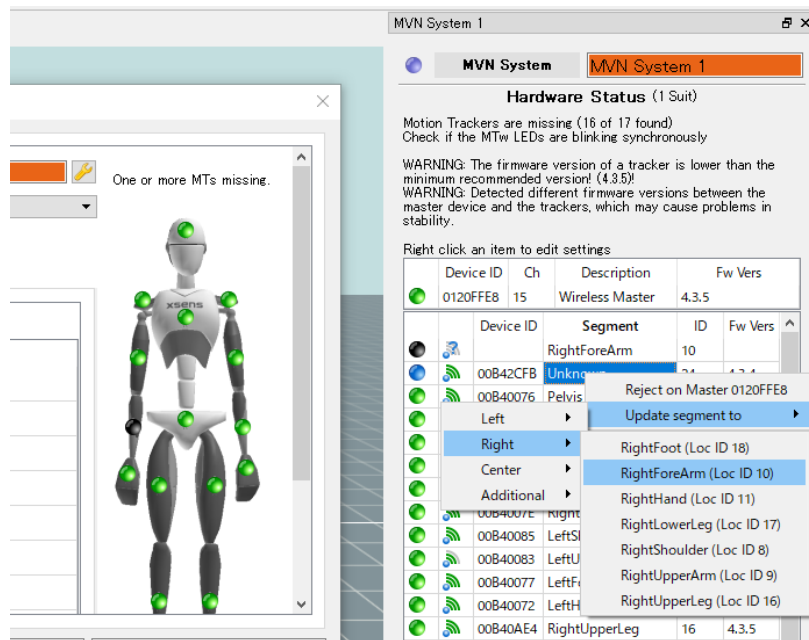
MVN System 1

MVN System | MVN System 1

Hardware Status (1 Suit)

Motion Trackers are missing (16 of 17 found)
Check if the MTw LEDs are blinking synchronously

WARNING: The firmware version of a tracker is lower than the minimum recommended version! (4.3.5)!
WARNING: Detected different firmware versions between the master device and the trackers, which may cause problems in stability.

Right click an item to edit settings

| Device ID | Ch | Description | Fw Vers |
|---|---|---|---|
| 0120FFE8 | 15 | Wireless Master | 4.3.5 |

| Device ID | Segment | ID | Fw Vers |
|---|---|---|---|
| | RightForeArm | 10 | |
| 00B42CFB | Unknown | 24 | 4.3.4 |
| 00B40076 | Pelvis | | |
| | | | |
| | | | |
| | | | |
| | | | |
| 00B4007E | Right | | |
| 00B40085 | LeftSh | | |
| 00B40083 | LeftU | | |
| 00B40077 | LeftF | | |
| 00B40072 | LeftH | | |
| 00B40AE4 | RightUpperLeg | 16 | 4.3.5 |

One or more MTs missing.

xsens

Left
Right
Center
Additional

Reject on Master 0120FFE8
Update segment to

RightFoot (Loc ID 18)
RightForeArm (Loc ID 10)
RightHand (Loc ID 11)
RightLowerLeg (Loc ID 17)
RightShoulder (Loc ID 8)
RightUpperArm (Loc ID 9)
RightUpperLeg (Loc ID 16)